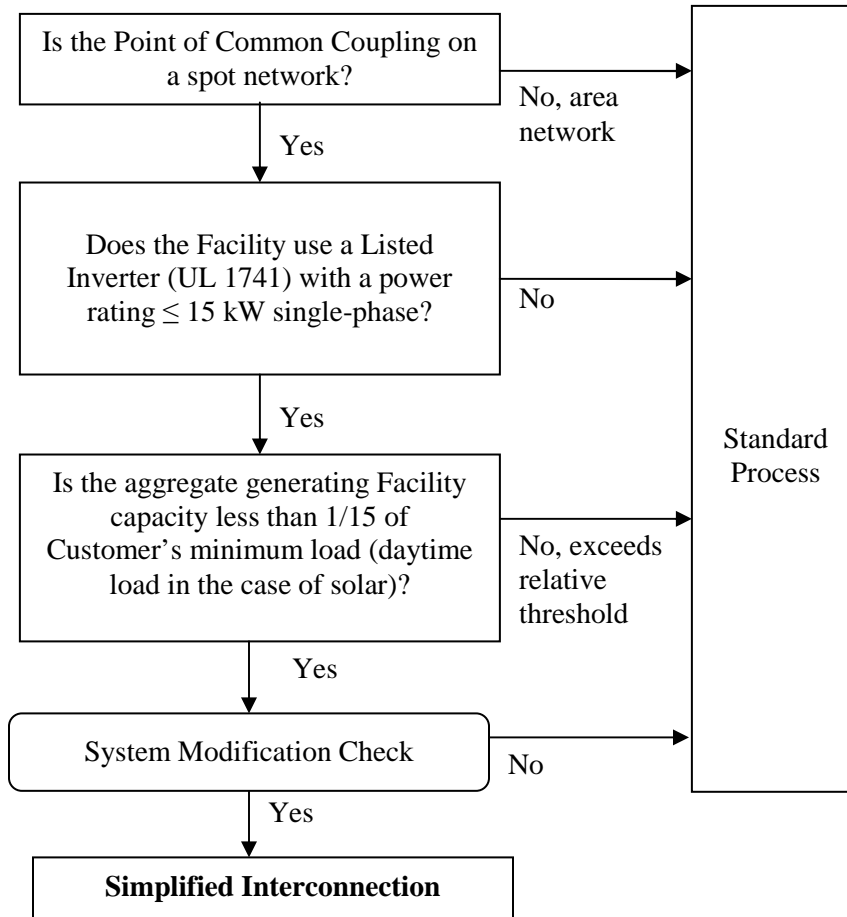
Is the Point of Common Coupling on a spot network?

No, area network

Yes

Does the Facility use a Listed Inverter (UL 1741) with a power rating $\leq$ 15 kW single-phase?

No

Yes

Standard Process

Is the aggregate generating Facility capacity less than 1/15 of Customer's minimum load (daytime load in the case of solar)?

No, exceeds relative threshold

Yes

System Modification Check

No

Yes

**Simplified Interconnection**